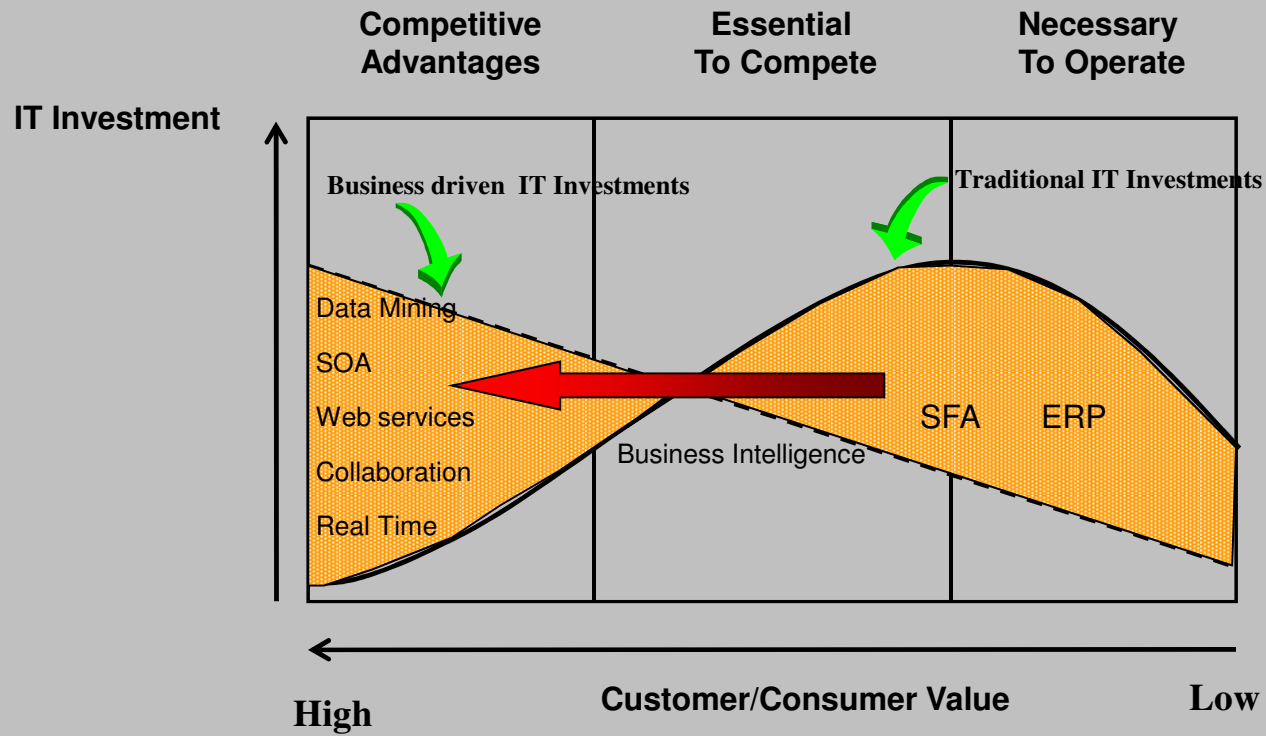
Competitive Advantages

Essential To Compete

Necessary To Operate

IT Investment

Business driven IT Investments

Traditional IT Investments

Data Mining

SOA

Web services

Collaboration

Real Time

Business Intelligence

SFA

ERP

High

Customer/Consumer Value

Low